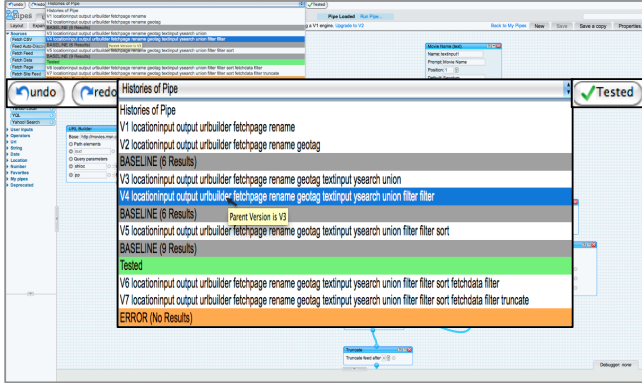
undo redo Histories of Pipe Tested

Histories of Pipe
V1 locationinput output urlbuilder fetchpage rename
V2 locationinput output urlbuilder fetchpage rename geotag
BASELINE (6 Results)
V3 locationinput output urlbuilder fetchpage rename geotag textinput ysearch union
V4 locationinput output urlbuilder fetchpage rename geotag textinput ysearch union filter filter
BASELINE (6 Results)
Parent Version is V3
V5 locationinput output urlbuilder fetchpage rename geotag textinput ysearch union filter filter sort
BASELINE (9 Results)
Tested
V6 locationinput output urlbuilder fetchpage rename geotag textinput ysearch union filter filter sort fetchdata filter
V7 locationinput output urlbuilder fetchpage rename geotag textinput ysearch union filter filter sort fetchdata filter truncate
ERROR (No Results)

Pipes
Layout
Sources
Fetch CSV
Feed Auto-Discovery
Fetch Feed
Fetch Data
Fetch Page
Fetch Site Feed
YQL
Yahoo! Search
User inputs
Operators
Url
String
Date
Location
Number
Favorites
My pipes
Deprecated

Pipe Loaded Run Pipe...
a V1 engine. Upgrade to V2
Back to My Pipes New Save Save a copy Properties

Movie Name (text)
Name: textinput1
Prompt: Movie Name
Position: 1

URL Builder
Base: http://movies.msn.c
Path elements
Query parameters
yahoo
gg

Truncate
Truncate feed after

Debugger: none